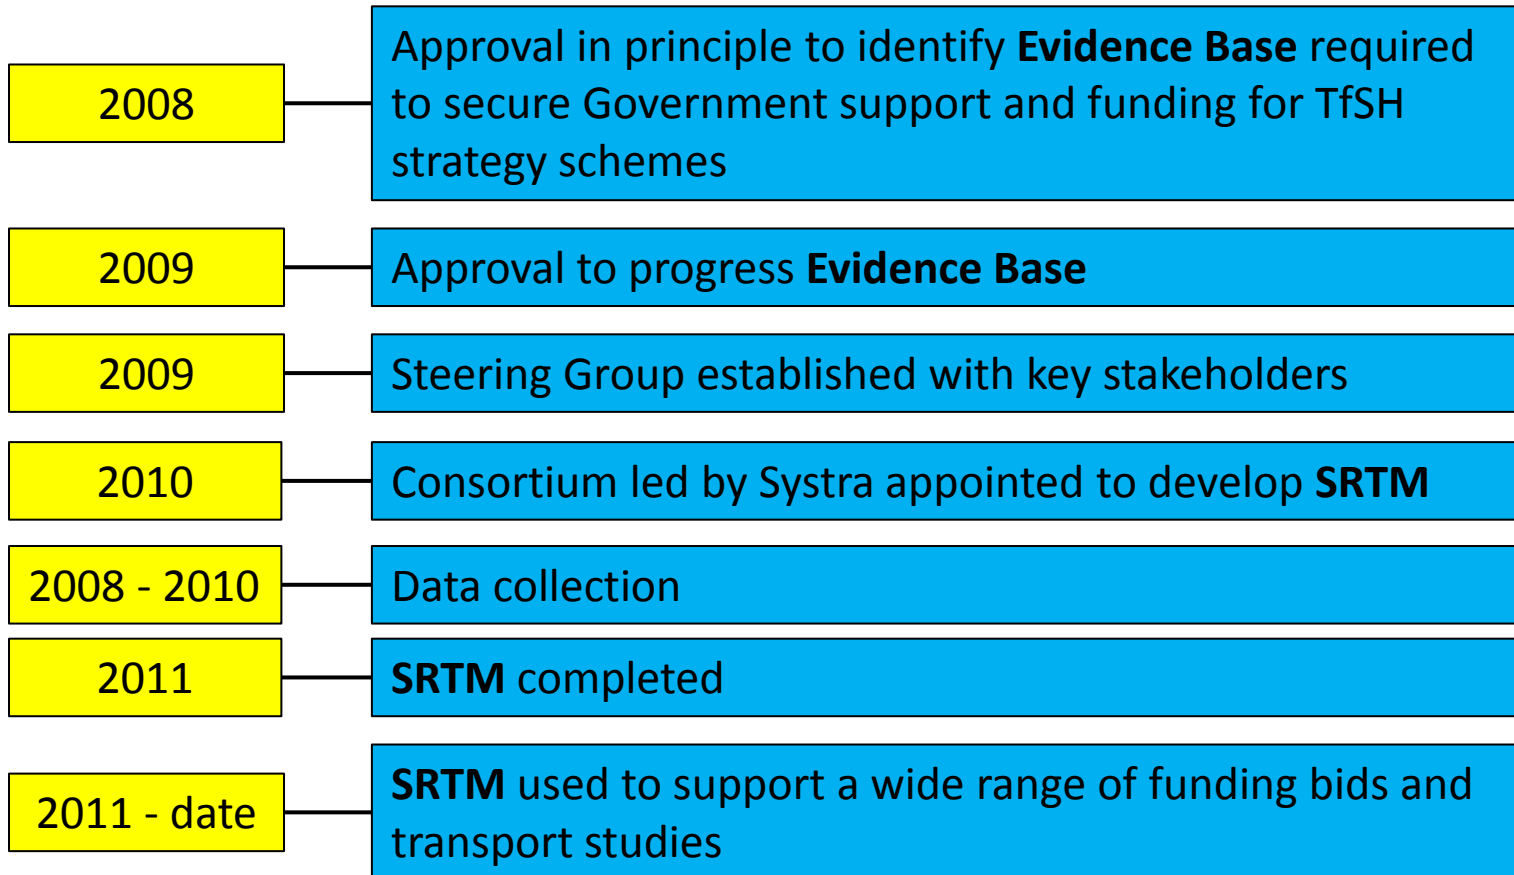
2008

Approval in principle to identify Evidence Base required to secure Government support and funding for TfSH strategy schemes

2009

Approval to progress Evidence Base

2009

Steering Group established with key stakeholders

2010

Consortium led by Systra appointed to develop SRTM

2008 - 2010

Data collection

2011

SRTM completed

2011 - date

SRTM used to support a wide range of funding bids and transport studies